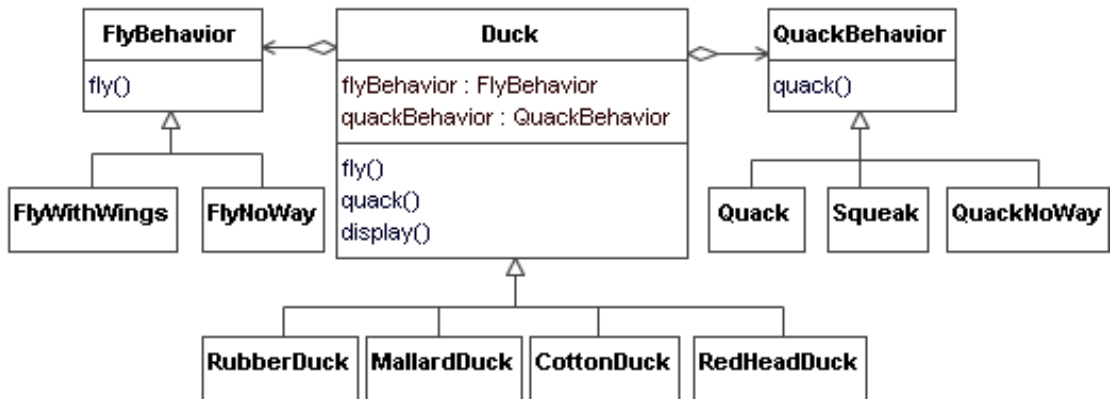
FlyBehavior

fly()

Duck

flyBehavior : FlyBehavior
quackBehavior : QuackBehavior

fly()
quack()
display()

QuackBehavior

quack()

FlyWithWings

FlyNoWay

Quack

Squeak

QuackNoWay

RubberDuck

MallardDuck

CottonDuck

RedHeadDuck